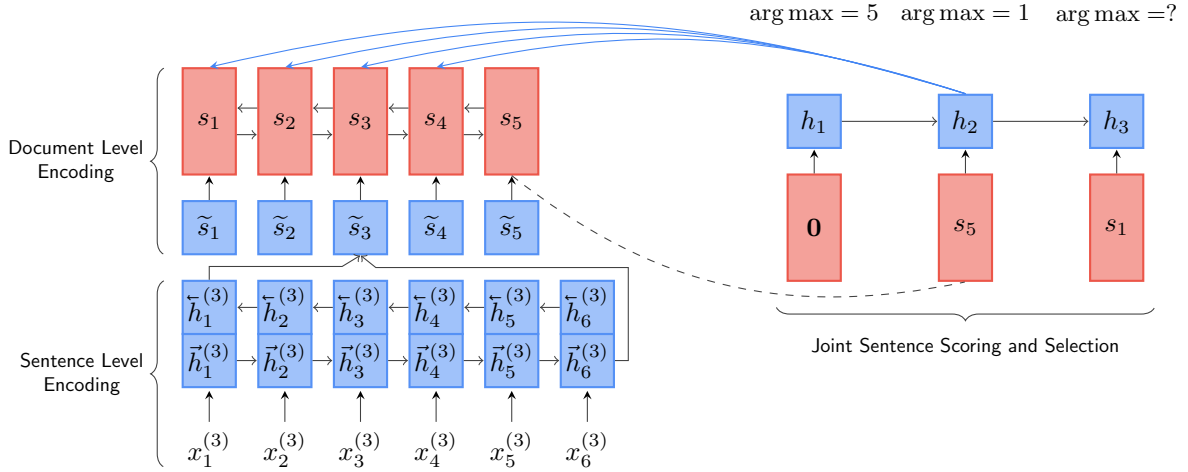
$\arg\max = 5$ $\arg\max = 1$ $\arg\max = ?$

Document Level Encoding

$s_1$ $s_2$ $s_3$ $s_4$ $s_5$

$\widetilde{s}_1$ $\widetilde{s}_2$ $\widetilde{s}_3$ $\widetilde{s}_4$ $\widetilde{s}_5$

$h_1$ $h_2$ $h_3$

$\mathbf{0}$ $s_5$ $s_1$

Joint Sentence Scoring and Selection

Sentence Level Encoding

$\overleftarrow{h}_1^{(3)}$ $\overleftarrow{h}_2^{(3)}$ $\overleftarrow{h}_3^{(3)}$ $\overleftarrow{h}_4^{(3)}$ $\overleftarrow{h}_5^{(3)}$ $\overleftarrow{h}_6^{(3)}$

$\vec{h}_1^{(3)}$ $\vec{h}_2^{(3)}$ $\vec{h}_3^{(3)}$ $\vec{h}_4^{(3)}$ $\vec{h}_5^{(3)}$ $\vec{h}_6^{(3)}$

$x_1^{(3)}$ $x_2^{(3)}$ $x_3^{(3)}$ $x_4^{(3)}$ $x_5^{(3)}$ $x_6^{(3)}$